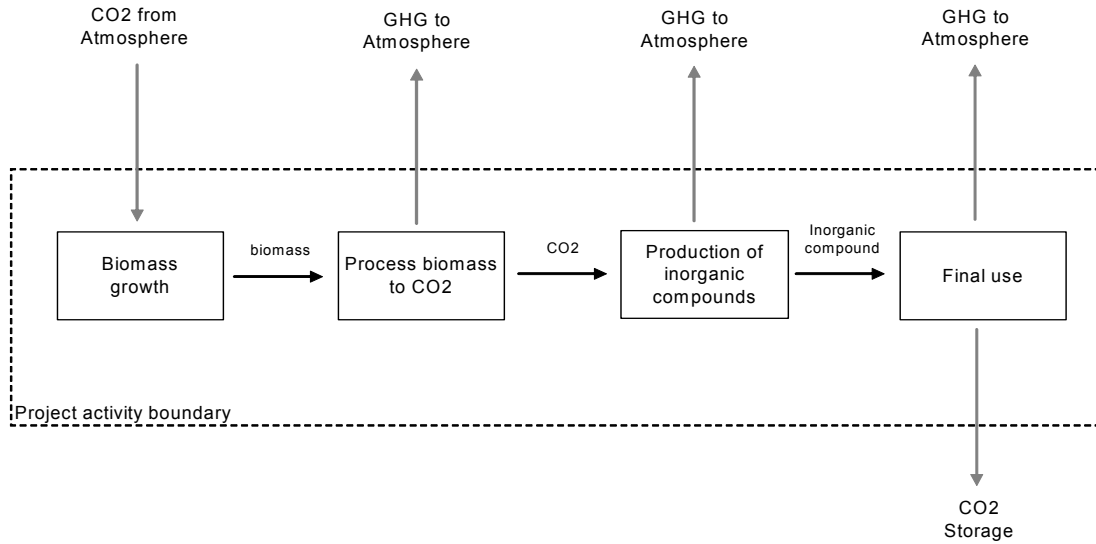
CO2 from Atmosphere

GHG to Atmosphere

GHG to Atmosphere

GHG to Atmosphere

Biomass growth

biomass

Process biomass to CO2

CO2

Production of inorganic compounds

Inorganic compound

Final use

Project activity boundary

CO2 Storage